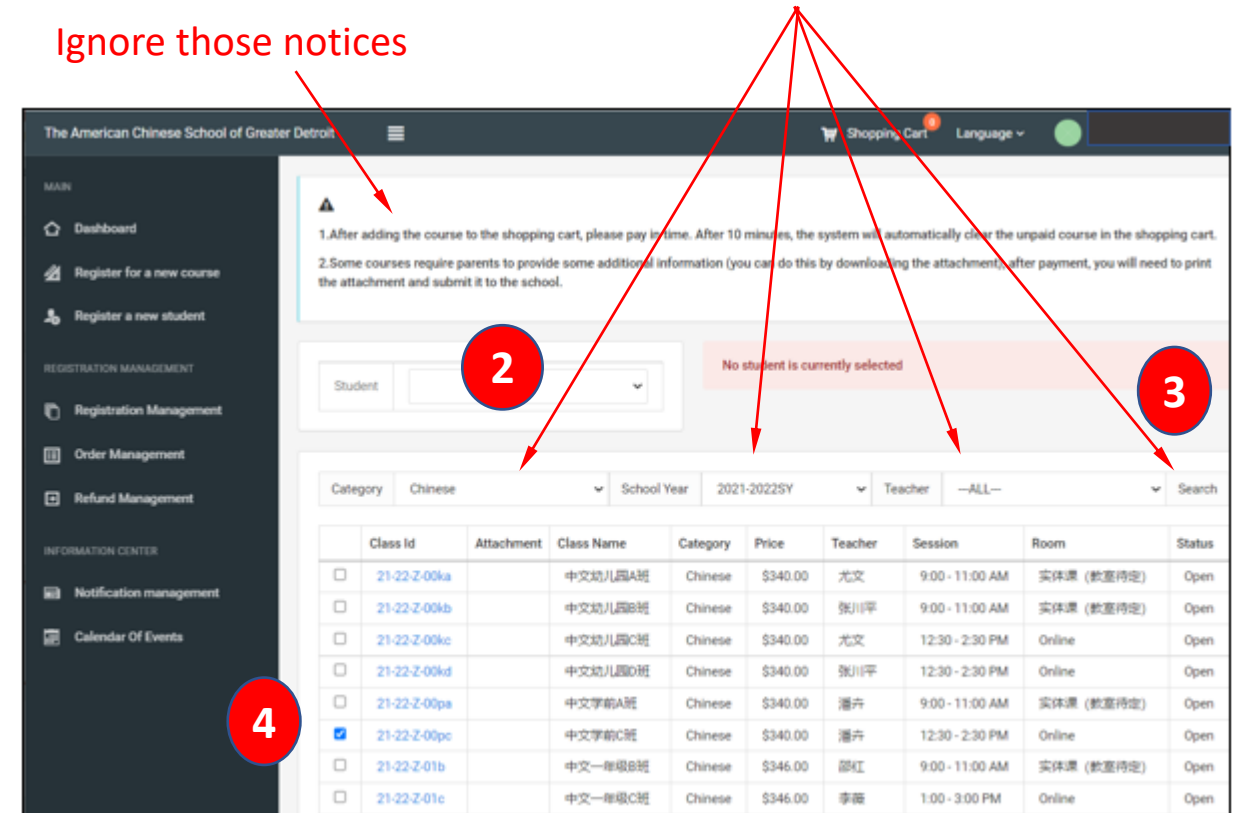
Ignore those notices

The American Chinese School of Greater Detroit

Shopping Cart 0 Language

MAIN

Dashboard

Register for a new course

Register a new student

REGISTRATION MANAGEMENT

Registration Management

Order Management

Refund Management

INFORMATION CENTER

Notification management

Calendar Of Events

1.After adding the course to the shopping cart, please pay in time. After 10 minutes, the system will automatically clear the unpaid course in the shopping cart.

2.Some courses require parents to provide some additional information (you can do this by downloading the attachment), after payment, you will need to print the attachment and submit it to the school.

2

Student

No student is currently selected

3

Category Chinese School Year 2021-2022SY Teacher ---ALL--- Search

4

| | Class Id | Attachment | Class Name | Category | Price | Teacher | Session | Room | Status |
|---|---|---|---|---|---|---|---|---|---|
| ☐ | 21-22-Z-00ka | | 中文幼儿园A班 | Chinese | \$340.00 | 尤文 | 9:00 - 11:00 AM | 实体课（教室待定） | Open |
| ☐ | 21-22-Z-00kb | | 中文幼儿园B班 | Chinese | \$340.00 | 张川平 | 9:00 - 11:00 AM | 实体课（教室待定） | Open |
| ☐ | 21-22-Z-00kc | | 中文幼儿园C班 | Chinese | \$340.00 | 尤文 | 12:30 - 2:30 PM | Online | Open |
| ☐ | 21-22-Z-00kd | | 中文幼儿园D班 | Chinese | \$340.00 | 张川平 | 12:30 - 2:30 PM | Online | Open |
| ☐ | 21-22-Z-00pa | | 中文学前A班 | Chinese | \$340.00 | 潘卉 | 9:00 - 11:00 AM | 实体课（教室待定） | Open |
| ☑ | 21-22-Z-00pc | | 中文学前C班 | Chinese | \$340.00 | 潘卉 | 12:30 - 2:30 PM | Online | Open |
| ☐ | 21-22-Z-01b | | 中文一年级B班 | Chinese | \$346.00 | 邵红 | 9:00 - 11:00 AM | 实体课（教室待定） | Open |
| ☐ | 21-22-Z-01c | | 中文一年级C班 | Chinese | \$346.00 | 李薇 | 1:00 - 3:00 PM | Online | Open |